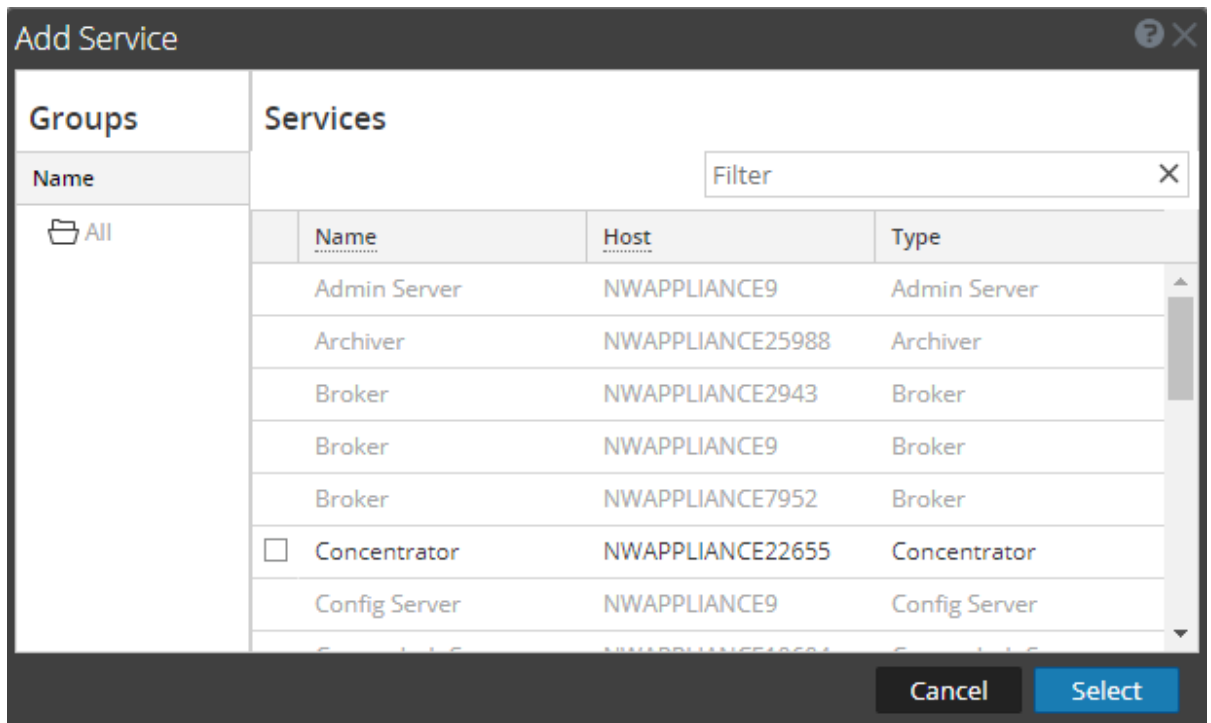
Add Service

Groups

Name

All

Services

Filter

| | Name | Host | Type |
|---|---|---|---|
| | Admin Server | NWAPPLIANCE9 | Admin Server |
| | Archiver | NWAPPLIANCE25988 | Archiver |
| | Broker | NWAPPLIANCE2943 | Broker |
| | Broker | NWAPPLIANCE9 | Broker |
| | Broker | NWAPPLIANCE7952 | Broker |
| ☐ | Concentrator | NWAPPLIANCE22655 | Concentrator |
| | Config Server | NWAPPLIANCE9 | Config Server |
| | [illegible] | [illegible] | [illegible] |

Cancel

Select